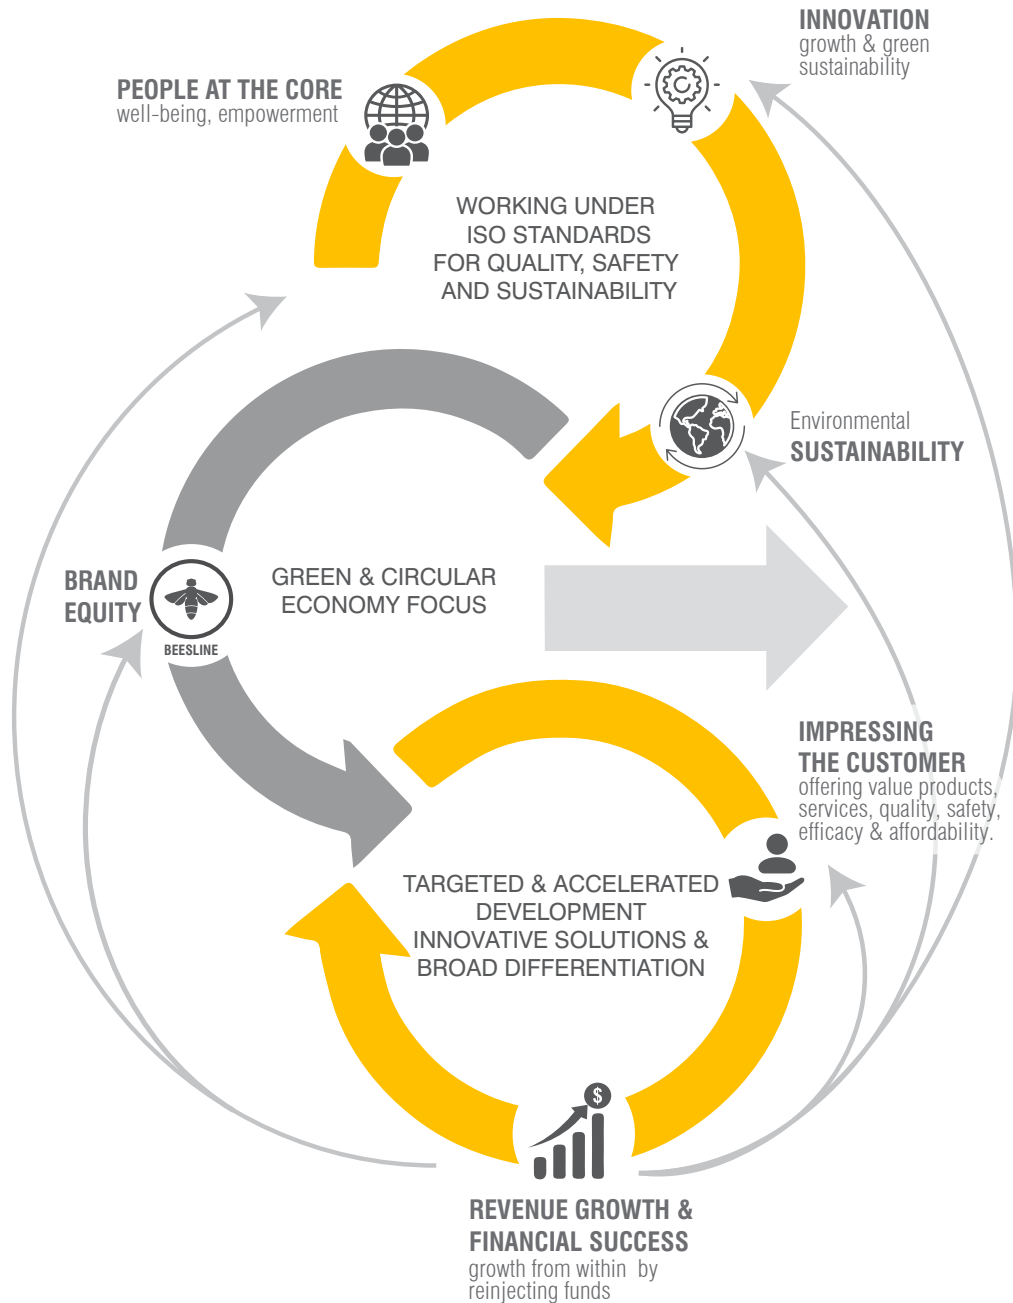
INNOVATION
growth & green sustainability

PEOPLE AT THE CORE
well-being, empowerment

WORKING UNDER ISO STANDARDS FOR QUALITY, SAFETY AND SUSTAINABILITY

Environmental
SUSTAINABILITY

BRAND EQUITY

BEESLINE

GREEN & CIRCULAR ECONOMY FOCUS

IMPRESSING THE CUSTOMER
offering value products, services, quality, safety, efficacy & affordability.

TARGETED & ACCELERATED DEVELOPMENT INNOVATIVE SOLUTIONS & BROAD DIFFERENTIATION

$

REVENUE GROWTH & FINANCIAL SUCCESS
growth from within by reinjecting funds